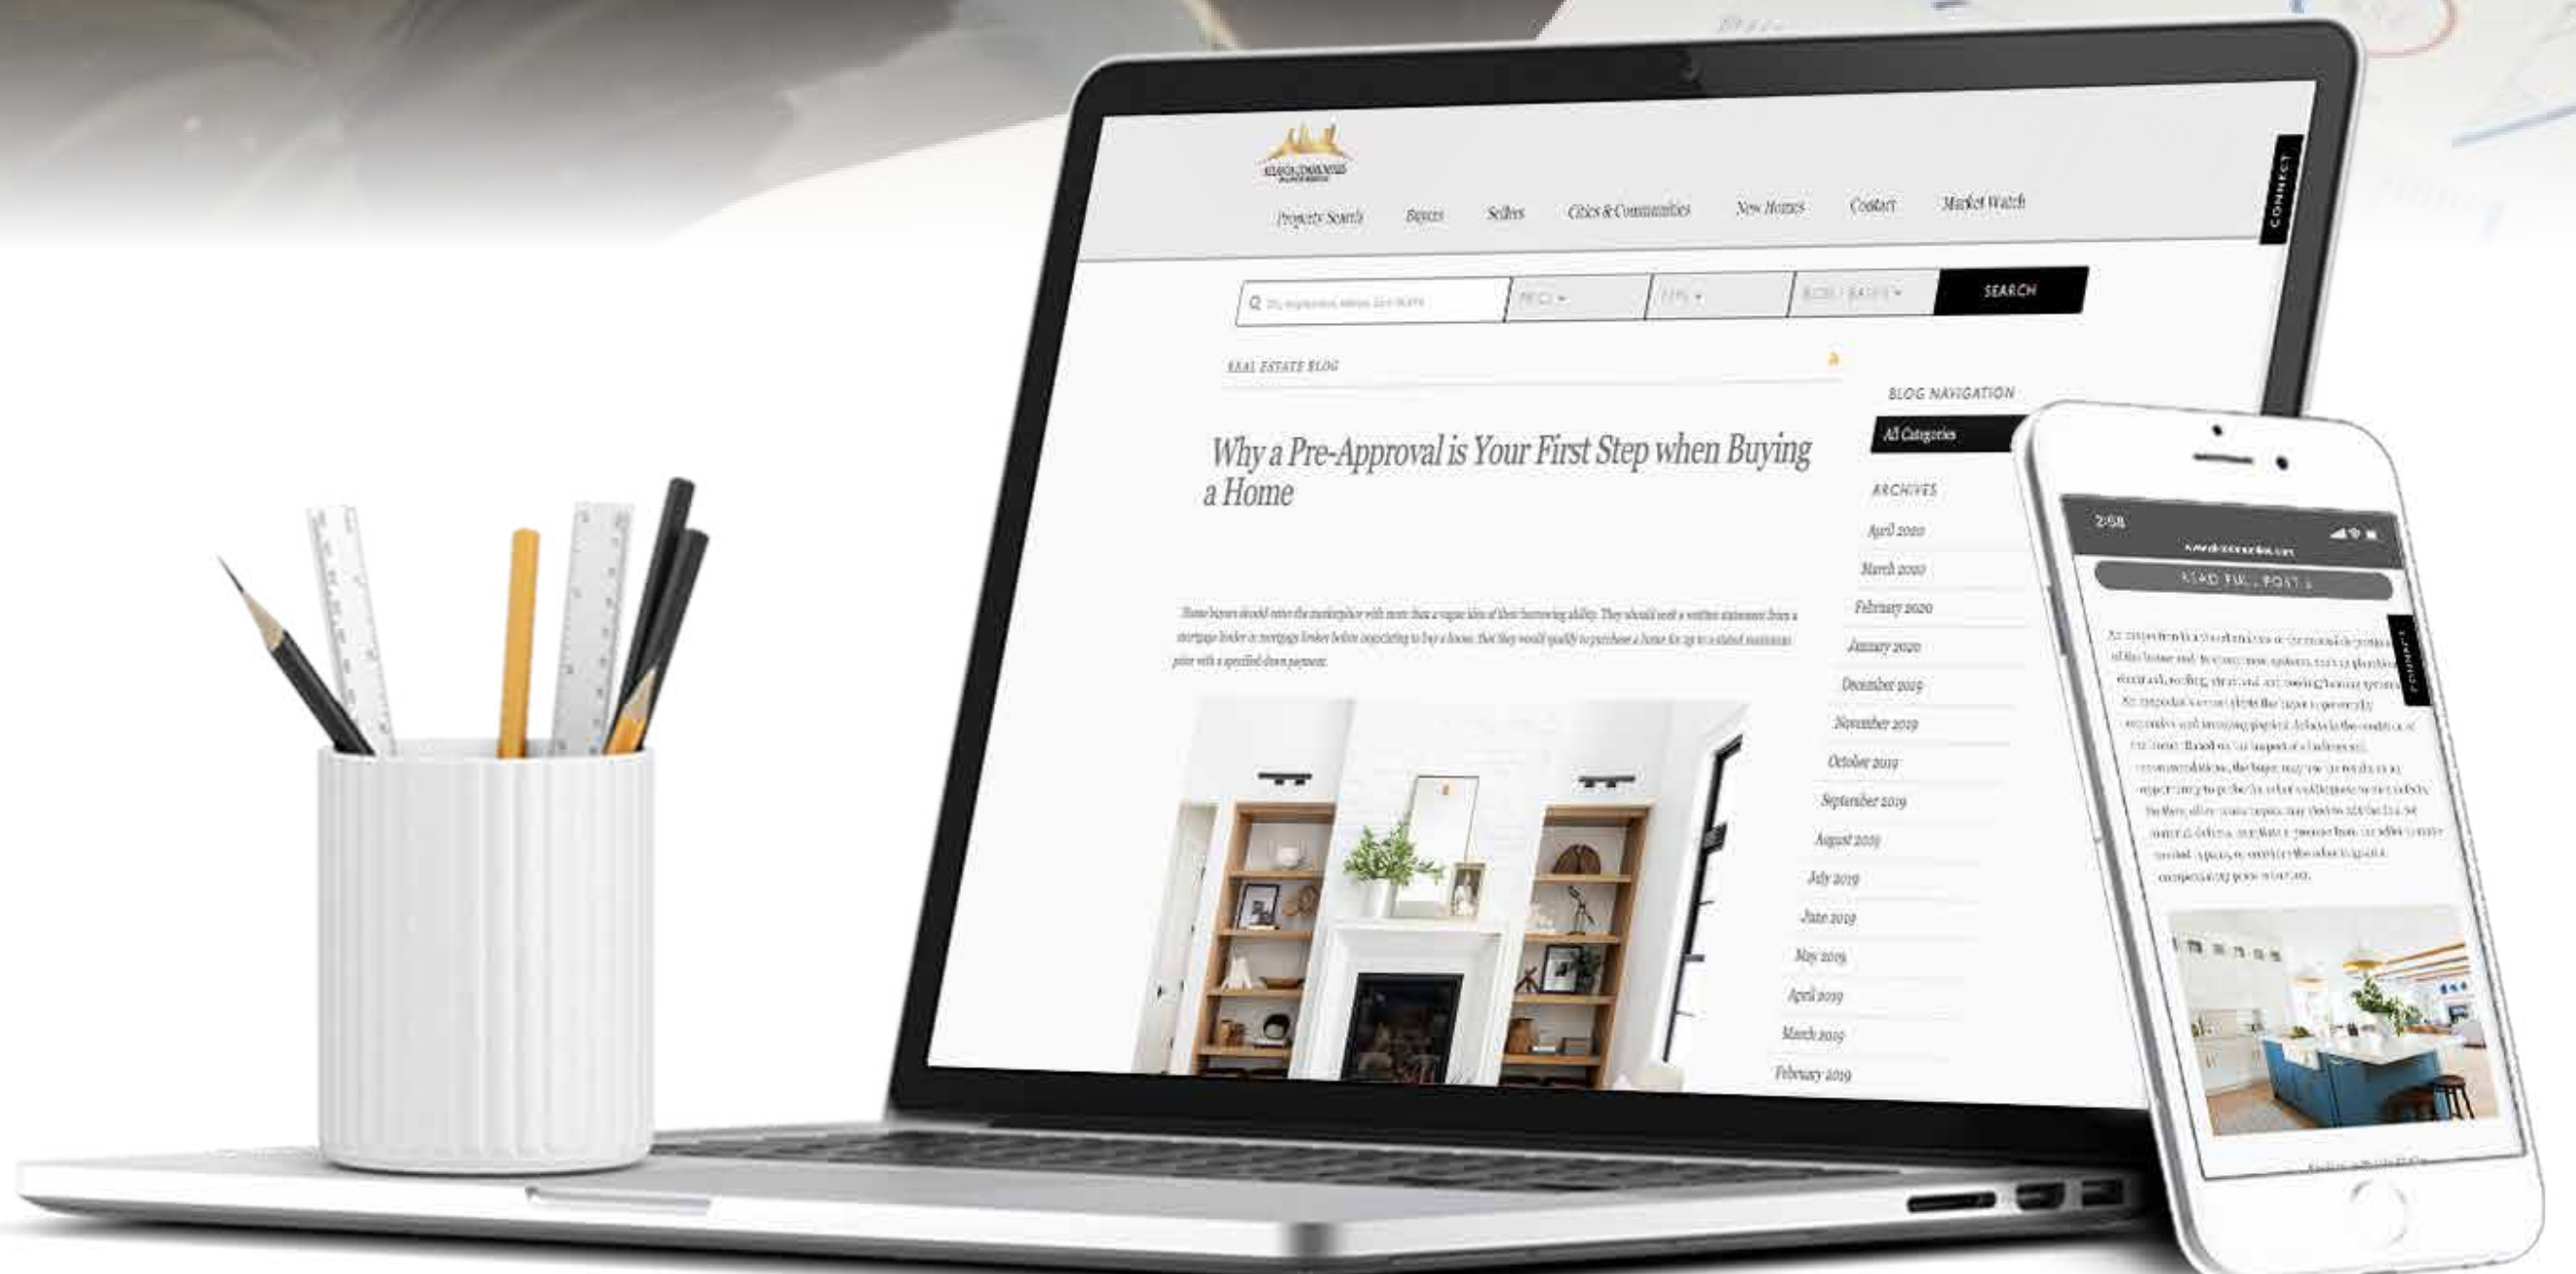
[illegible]

Property Search Buyers Sellers Cities & Communities New Homes Contact Market Watch

CONNECT

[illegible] PRICE TYPE BEDS / BATHS SEARCH

REAL ESTATE BLOG

Why a Pre-Approval is Your First Step when Buying a Home

Home buyers should enter the marketplace with more than a vague idea of their borrowing ability. They should seek a written statement from a mortgage lender or mortgage broker before negotiating to buy a house, that they would qualify to purchase a home for up to a stated maximum price with a specified down payment.

BLOG NAVIGATION

All Categories

ARCHIVES

April 2020

March 2020

February 2020

January 2020

December 2019

November 2019

October 2019

September 2019

August 2019

July 2019

June 2019

May 2019

April 2019

March 2019

February 2019

2:58

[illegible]

READ FULL POST

CONNECT

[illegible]